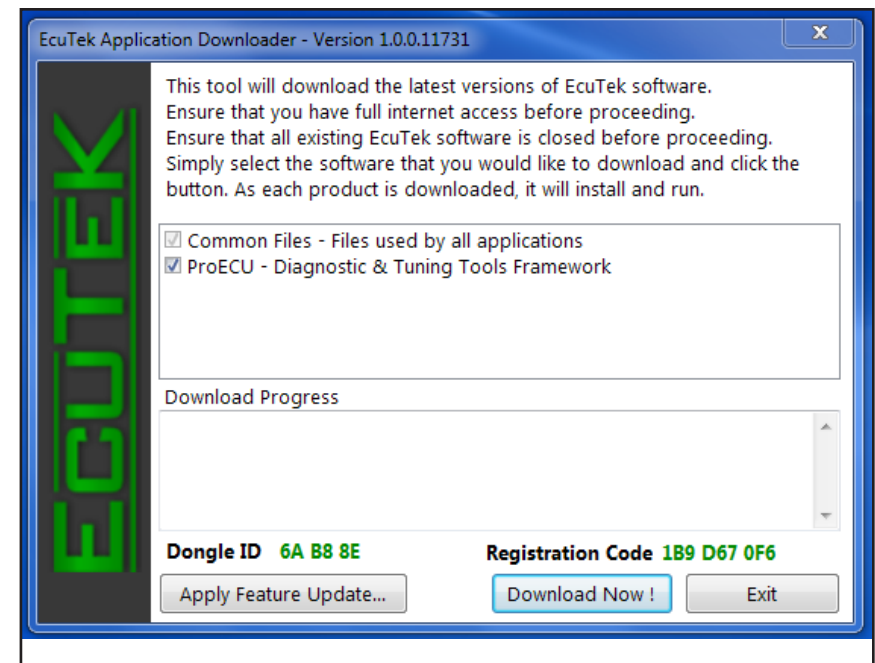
EcuTek Application Downloader - Version 1.0.0.11731

ECUTEK

This tool will download the latest versions of EcuTek software.
Ensure that you have full internet access before proceeding.
Ensure that all existing EcuTek software is closed before proceeding.
Simply select the software that you would like to download and click the button. As each product is downloaded, it will install and run.

☑ Common Files - Files used by all applications
☑ ProECU - Diagnostic & Tuning Tools Framework

Download Progress

Dongle ID 6A B8 8E

Registration Code 1B9 D67 0F6

Apply Feature Update...

Download Now !

Exit